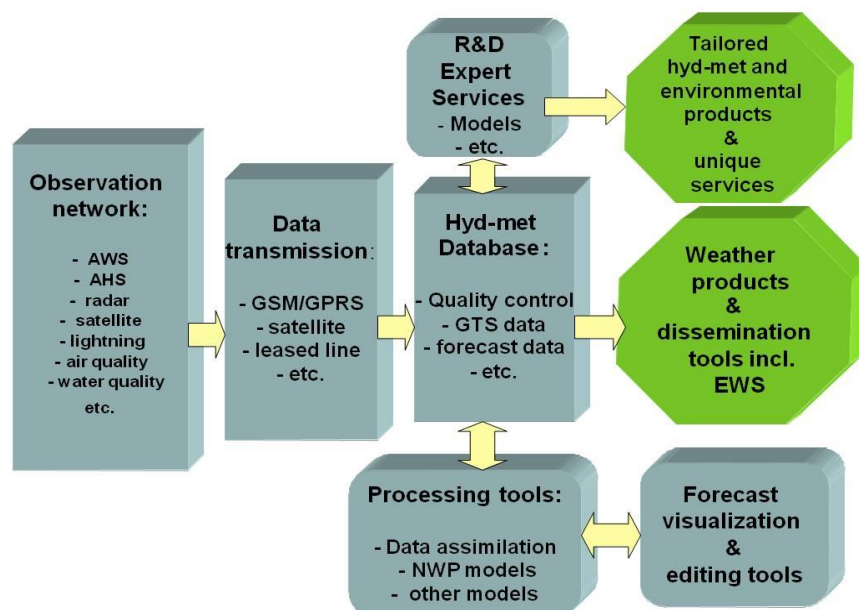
Observation network:

- AWS
- AHS
- radar
- satellite
- lightning
- air quality
- water quality
etc.

Data transmission:

- GSM/GPRS
- satellite
- leased line
- etc.

R&D Expert Services
- Models
- etc.

Hyd-met Database:

- Quality control
- GTS data
- forecast data
- etc.

Tailored hyd-met and environmental products & unique services

Weather products & dissemination tools incl. EWS

Processing tools:

- Data assimilation
- NWP models
- other models

Forecast visualization & editing tools